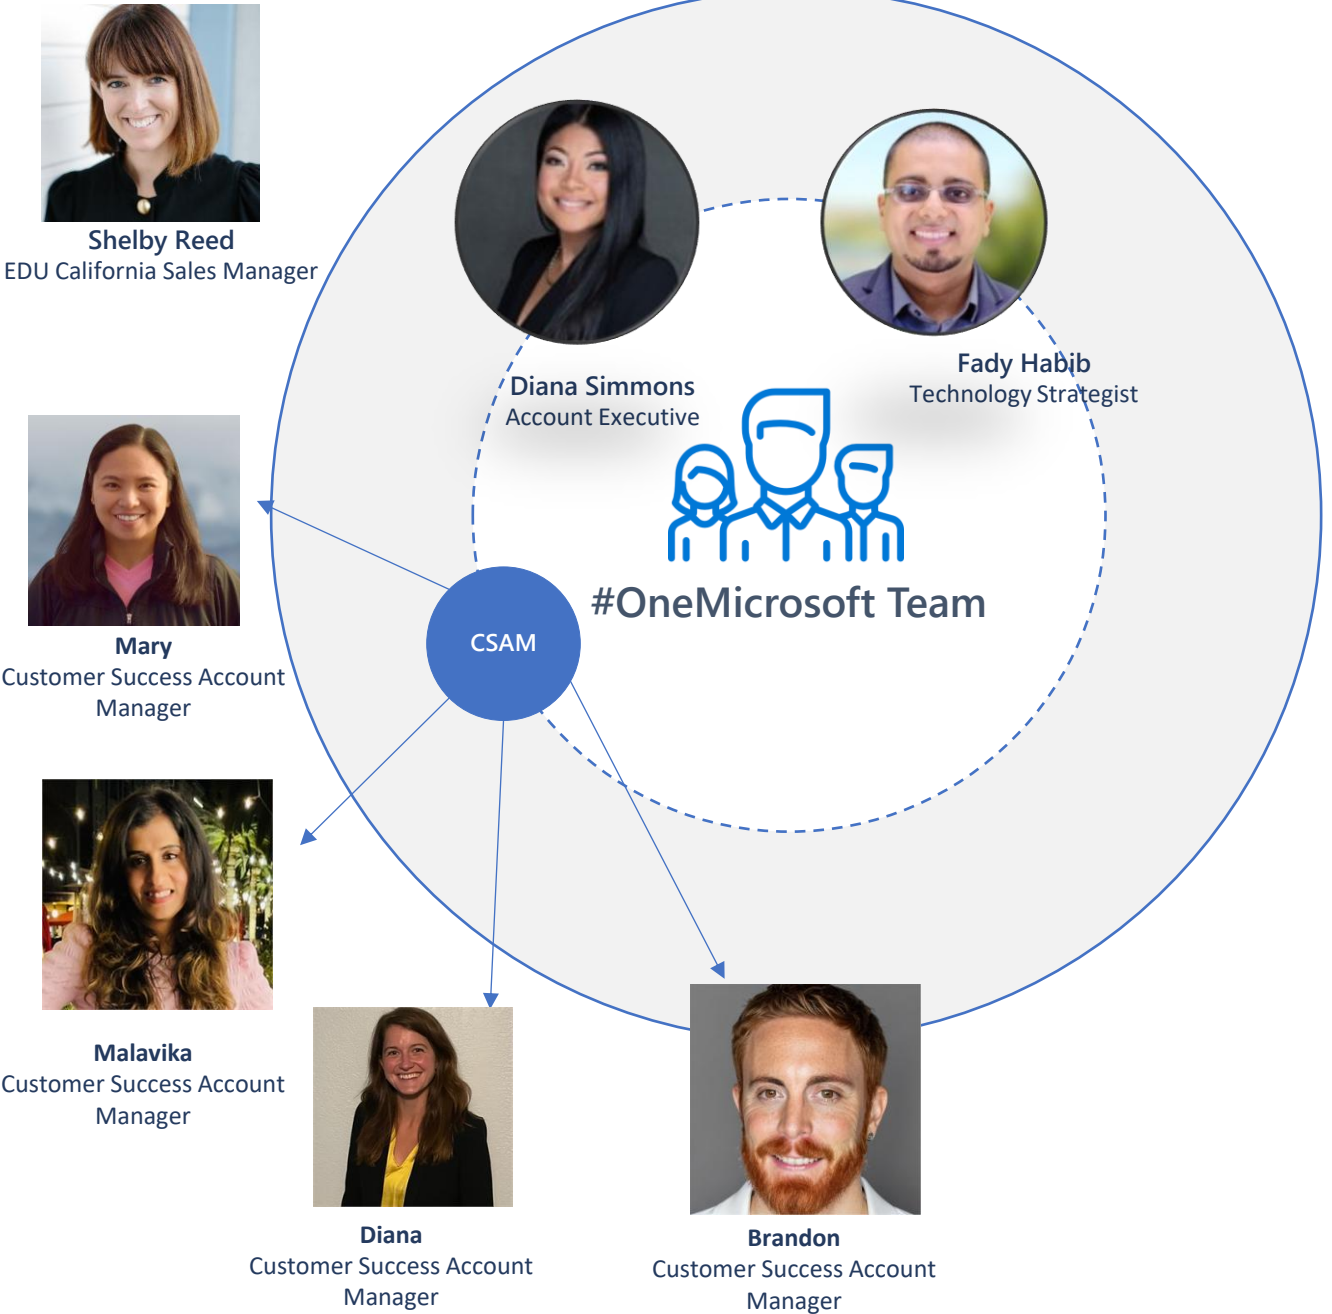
Shelby Reed
EDU California Sales Manager

Diana Simmons
Account Executive

Fady Habib
Technology Strategist

#OneMicrosoft Team

CSAM

Mary
Customer Success Account Manager

Malavika
Customer Success Account Manager

Diana
Customer Success Account Manager

Brandon
Customer Success Account Manager